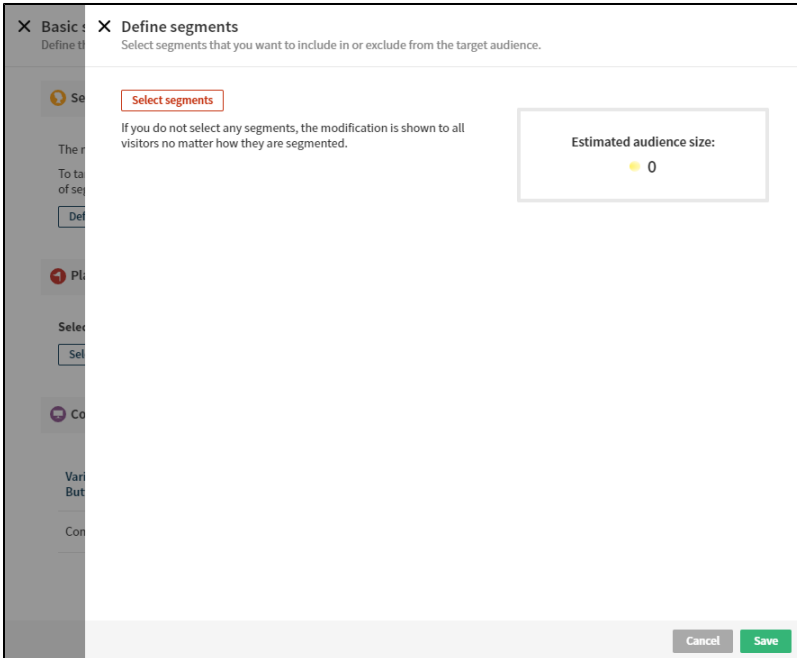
X Basic s
Define th

Se

The r
To ta
of se

Def

Pla

Selec

Sel

Co

Vari
Butt

Con

X Define segments
Select segments that you want to include in or exclude from the target audience.

Select segments

If you do not select any segments, the modification is shown to all visitors no matter how they are segmented.

Estimated audience size:
0

Cancel
Save